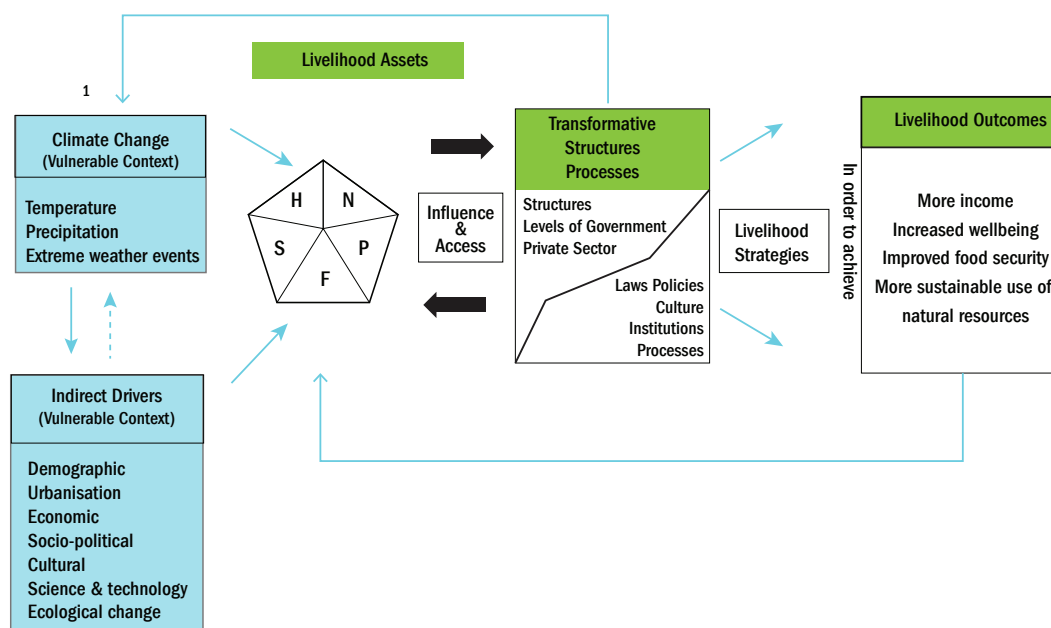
Livelihood Assets

1

Climate Change
(Vulnerable Context)

Temperature
Precipitation
Extreme weather events

H
N
S
P
F

Influence & Access

Transformative Structures Processes

Structures
Levels of Government
Private Sector

Laws Policies
Culture
Institutions
Processes

Livelihood Strategies

In order to achieve

Livelihood Outcomes

More income
Increased wellbeing
Improved food security
More sustainable use of natural resources

Indirect Drivers
(Vulnerable Context)

Demographic
Urbanisation
Economic
Socio-political
Cultural
Science & technology
Ecological change